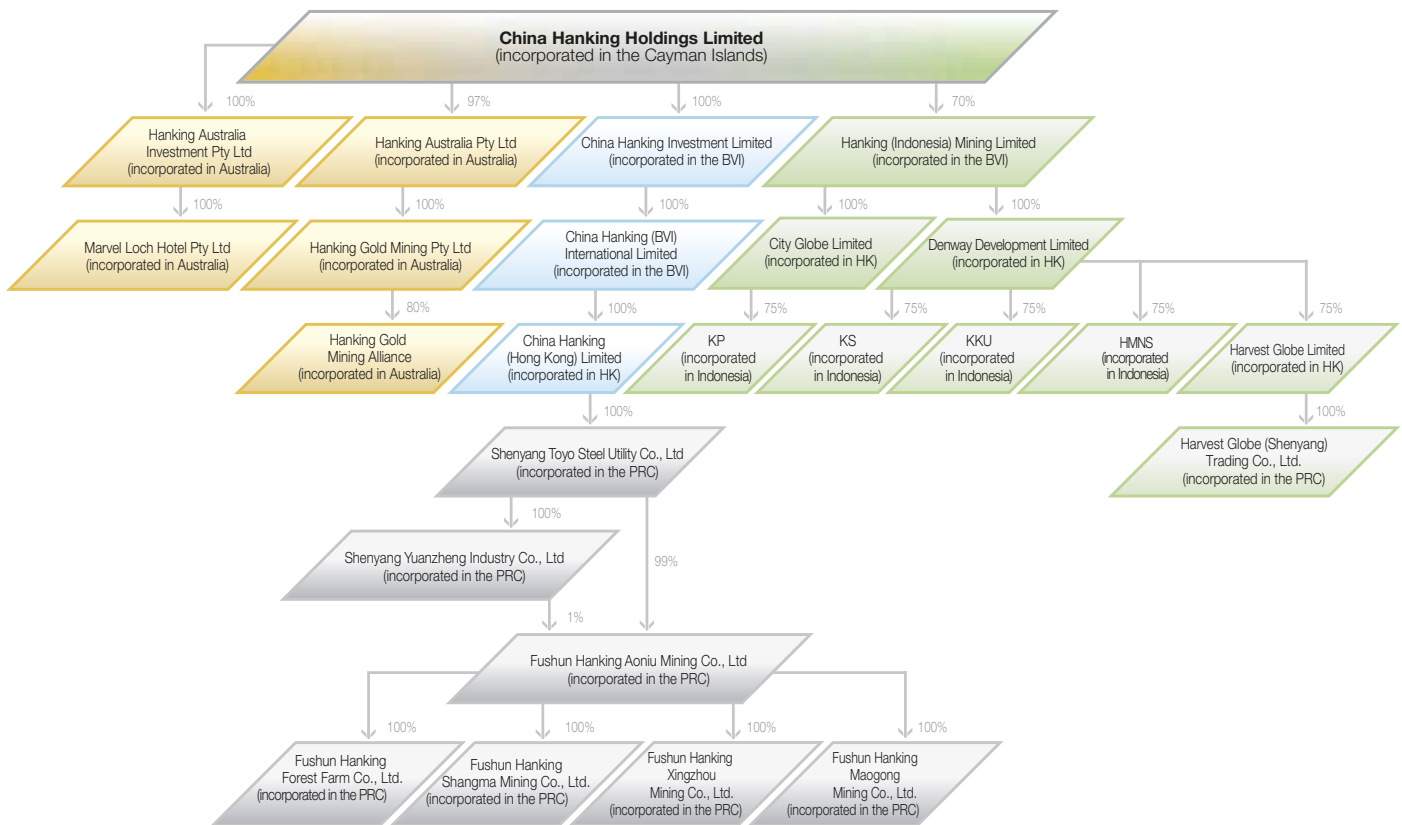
China Hanking Holdings Limited
(incorporated in the Cayman Islands)

100%

97%

100%

70%

Hanking Australia Investment Pty Ltd
(incorporated in Australia)

Hanking Australia Pty Ltd
(incorporated in Australia)

China Hanking Investment Limited
(incorporated in the BVI)

Hanking (Indonesia) Mining Limited
(incorporated in the BVI)

100%

100%

100%

100%

100%

Marvel Loch Hotel Pty Ltd
(incorporated in Australia)

Hanking Gold Mining Pty Ltd
(incorporated in Australia)

China Hanking (BVI) International Limited
(incorporated in the BVI)

City Globe Limited
(incorporated in HK)

Denway Development Limited
(incorporated in HK)

80%

100%

75%

75%

75%

75%

75%

Hanking Gold Mining Alliance
(incorporated in Australia)

China Hanking (Hong Kong) Limited
(incorporated in HK)

KP
(incorporated in Indonesia)

KS
(incorporated in Indonesia)

KKU
(incorporated in Indonesia)

HMNS
(incorporated in Indonesia)

Harvest Globe Limited
(incorporated in HK)

100%

100%

Shenyang Toyo Steel Utility Co., Ltd
(incorporated in the PRC)

Harvest Globe (Shenyang) Trading Co., Ltd.
(incorporated in the PRC)

100%

99%

Shenyang Yuanzheng Industry Co., Ltd
(incorporated in the PRC)

1%

Fushun Hanking Aoniu Mining Co., Ltd
(incorporated in the PRC)

100%

100%

100%

100%

Fushun Hanking Forest Farm Co., Ltd.
(incorporated in the PRC)

Fushun Hanking Shangma Mining Co., Ltd.
(incorporated in the PRC)

Fushun Hanking Xingzhou Mining Co., Ltd.
(incorporated in the PRC)

Fushun Hanking Maogong Mining Co., Ltd.
(incorporated in the PRC)